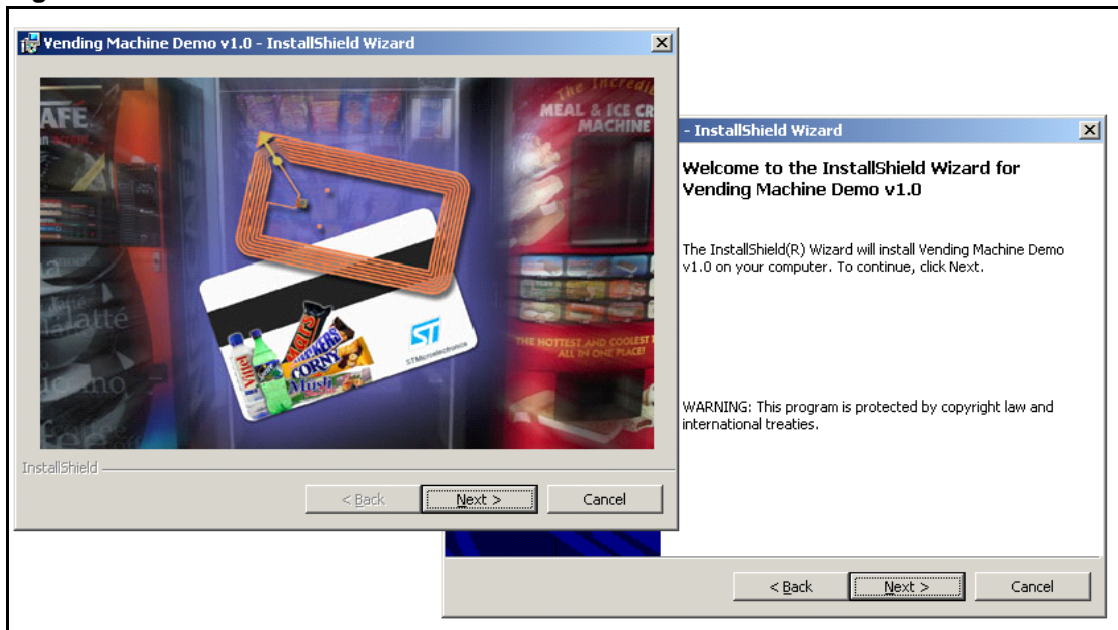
Vending Machine Demo v1.0 - InstallShield Wizard

AFE

MEAL & ICE CR MACHINE

THE HOTTEST AND COOLEST ALL IN ONE PLACE!

Mars

Snickers

CORNY

Müsli

STMicroelectronics

InstallShield

< Back

Next >

Cancel

- InstallShield Wizard

Welcome to the InstallShield Wizard for Vending Machine Demo v1.0

The InstallShield(R) Wizard will install Vending Machine Demo v1.0 on your computer. To continue, click Next.

WARNING: This program is protected by copyright law and international treaties.

< Back

Next >

Cancel